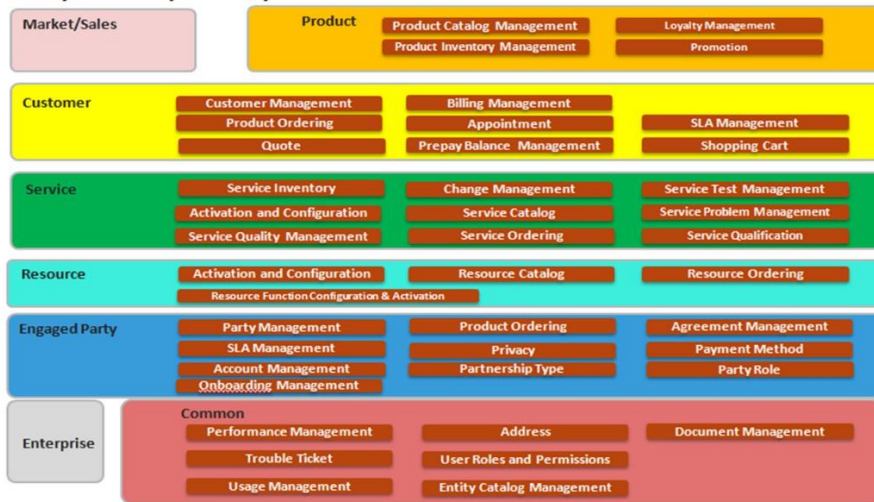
Market/Sales

Product
Product Catalog Management
Loyalty Management
Product Inventory Management
Promotion

Customer
Customer Management
Billing Management
Product Ordering
Appointment
SLA Management
Quote
Prepay Balance Management
Shopping Cart

Service
Service Inventory
Change Management
Service Test Management
Activation and Configuration
Service Catalog
Service Problem Management
Service Quality Management
Service Ordering
Service Qualification

Resource
Activation and Configuration
Resource Catalog
Resource Ordering
Resource Function Configuration & Activation

Engaged Party
Party Management
Product Ordering
Agreement Management
SLA Management
Privacy
Payment Method
Account Management
Partnership Type
Party Role
Onboarding Management

Enterprise

Common
Performance Management
Address
Document Management
Trouble Ticket
User Roles and Permissions
Usage Management
Entity Catalog Management